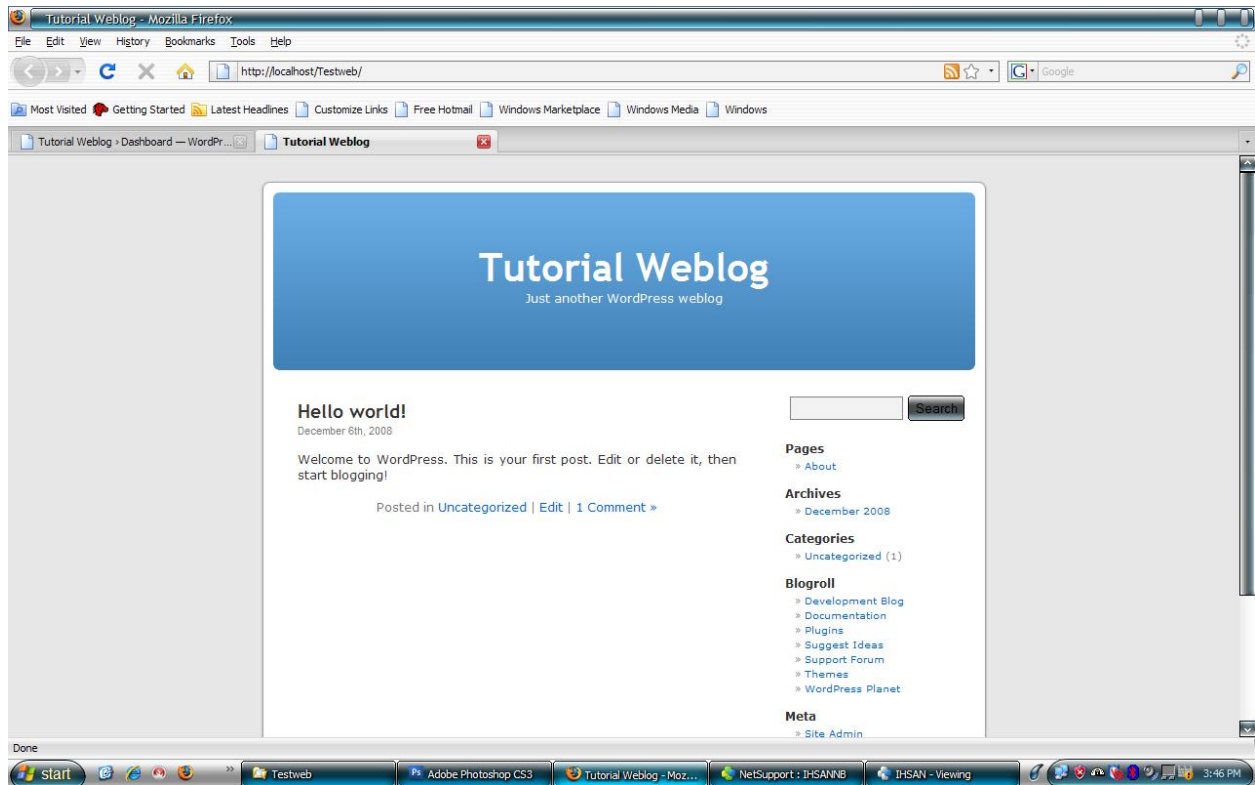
Tutorial Weblog - Mozilla Firefox

File Edit View History Bookmarks Tools Help

http://localhost/Testweb/

Google

Most Visited Getting Started Latest Headlines Customize Links Free Hotmail Windows Marketplace Windows Media Windows

Tutorial Weblog › Dashboard — WordPr...

Tutorial Weblog

Tutorial Weblog

Just another WordPress weblog

Hello world!

December 6th, 2008

Welcome to WordPress. This is your first post. Edit or delete it, then start blogging!

Posted in Uncategorized | Edit | 1 Comment »

Search

Pages

» About

Archives

» December 2008

Categories

» Uncategorized (1)

Blogroll

» Development Blog
» Documentation
» Plugins
» Suggest Ideas
» Support Forum
» Themes
» WordPress Planet

Meta

» Site Admin

Done

start

Testweb

Adobe Photoshop CS3

Tutorial Weblog - Moz...

NetSupport : IHSANNB

IHSAN - Viewing

3:46 PM